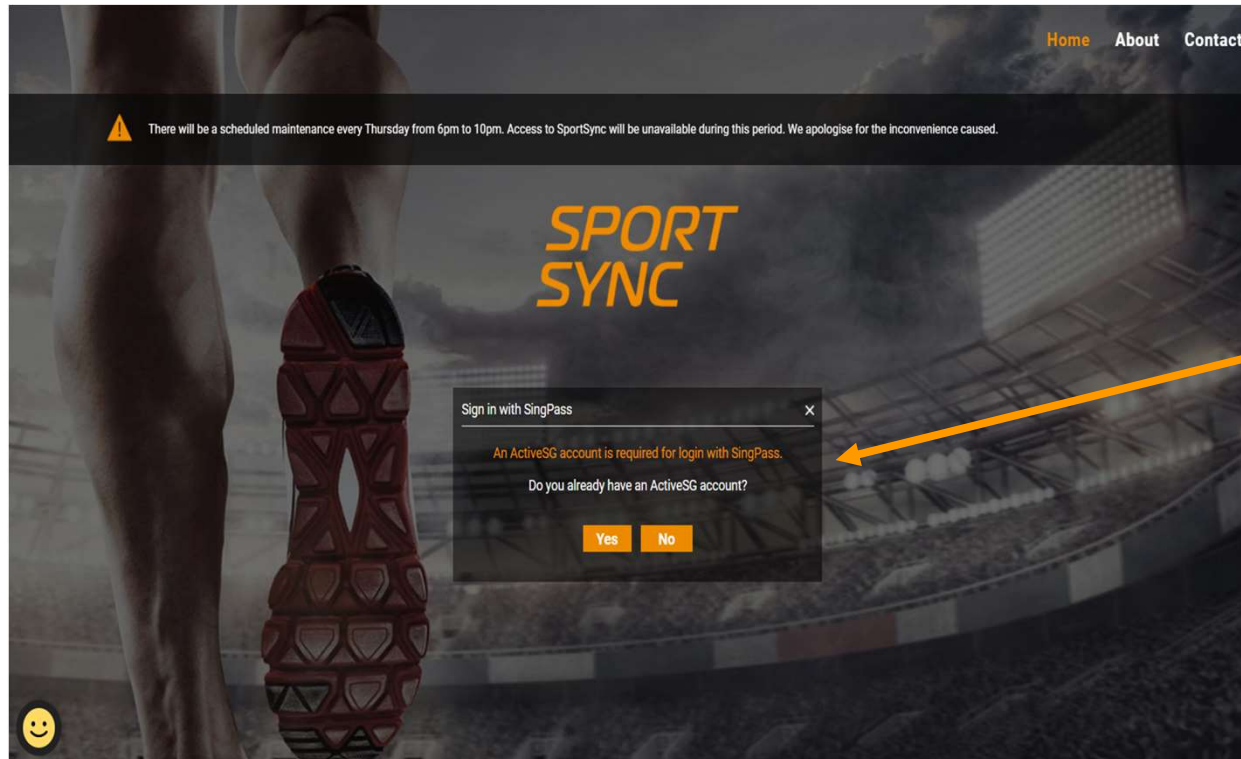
Home About Contact

There will be a scheduled maintenance every Thursday from 6pm to 10pm. Access to SportSync will be unavailable during this period. We apologise for the inconvenience caused.

SPORT SYNC

Sign in with SingPass ×

An ActiveSG account is required for login with SingPass.

Do you already have an ActiveSG account?

Yes No